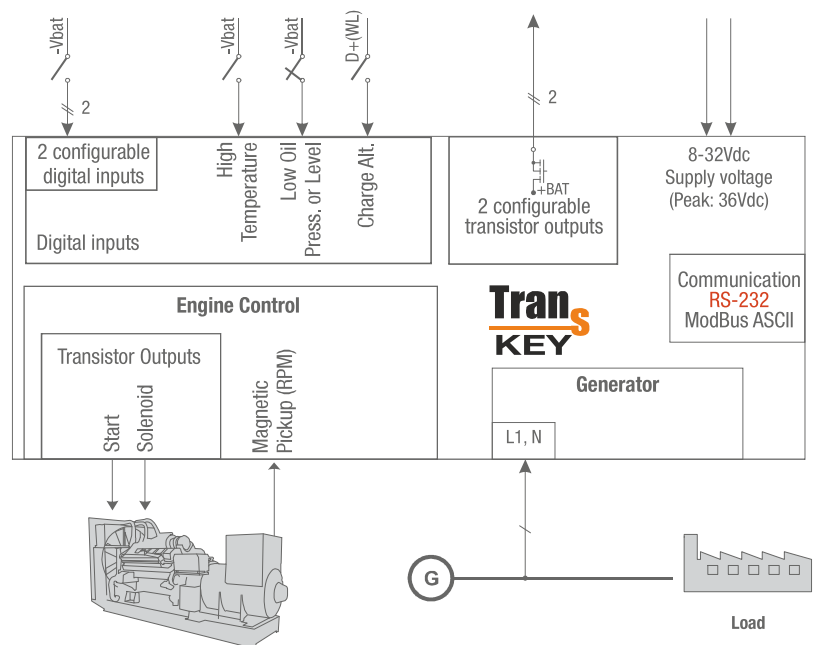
-Vbat

2

-Vbat

-Vbat

D+(WL)

2

2 configurable digital inputs

Digital inputs

High Temperature

Low Oil Press. or Level

Charge Alt.

+BAT

2 configurable transistor outputs

8-32Vdc Supply voltage (Peak: 36Vdc)

Communication RS-232 ModBus ASCII

Engine Control

Transistor Outputs

Start

Solenoid

Magnetic Pickup (RPM)

Trans KEY

Generator

L1, N

G

Load